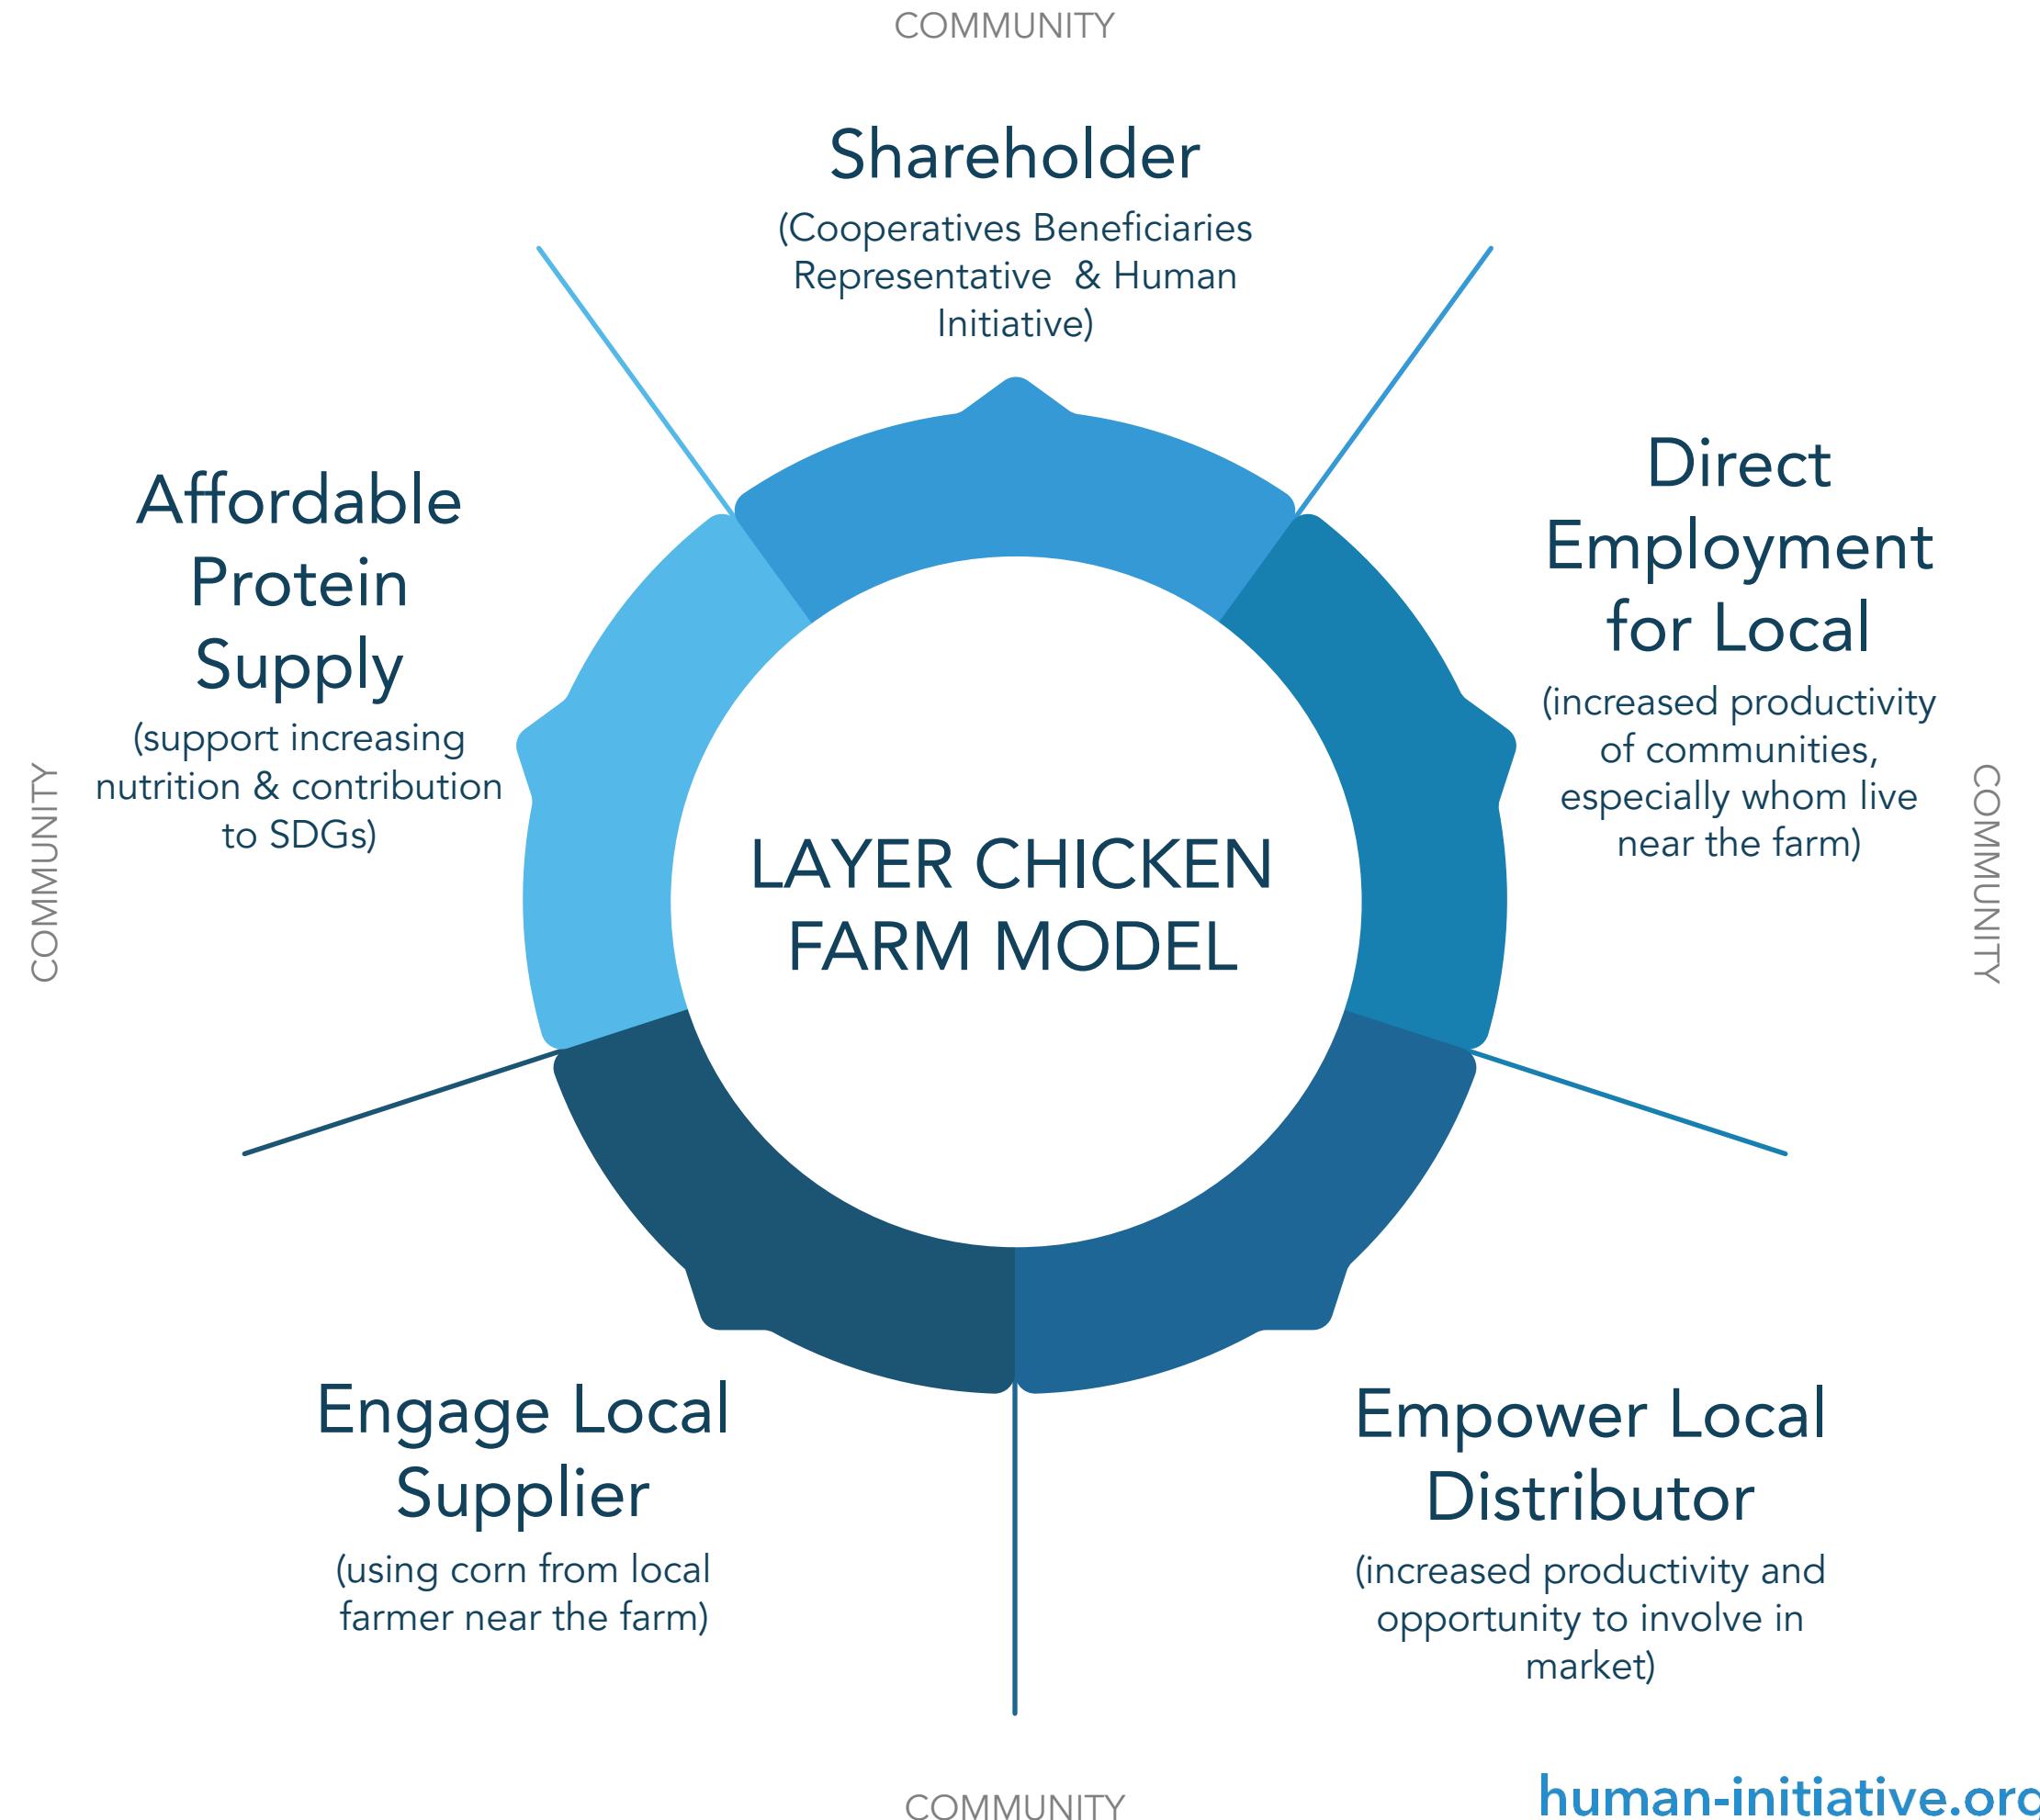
COMMUNITY

Shareholder
(Cooperatives Beneficiaries Representative & Human Initiative)

Affordable Protein Supply
(support increasing nutrition & contribution to SDGs)

COMMUNITY

Direct Employment for Local
(increased productivity of communities, especially whom live near the farm)

COMMUNITY

LAYER CHICKEN FARM MODEL

Engage Local Supplier
(using corn from local farmer near the farm)

Empower Local Distributor
(increased productivity and opportunity to involve in market)

COMMUNITY

human-initiative.or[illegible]